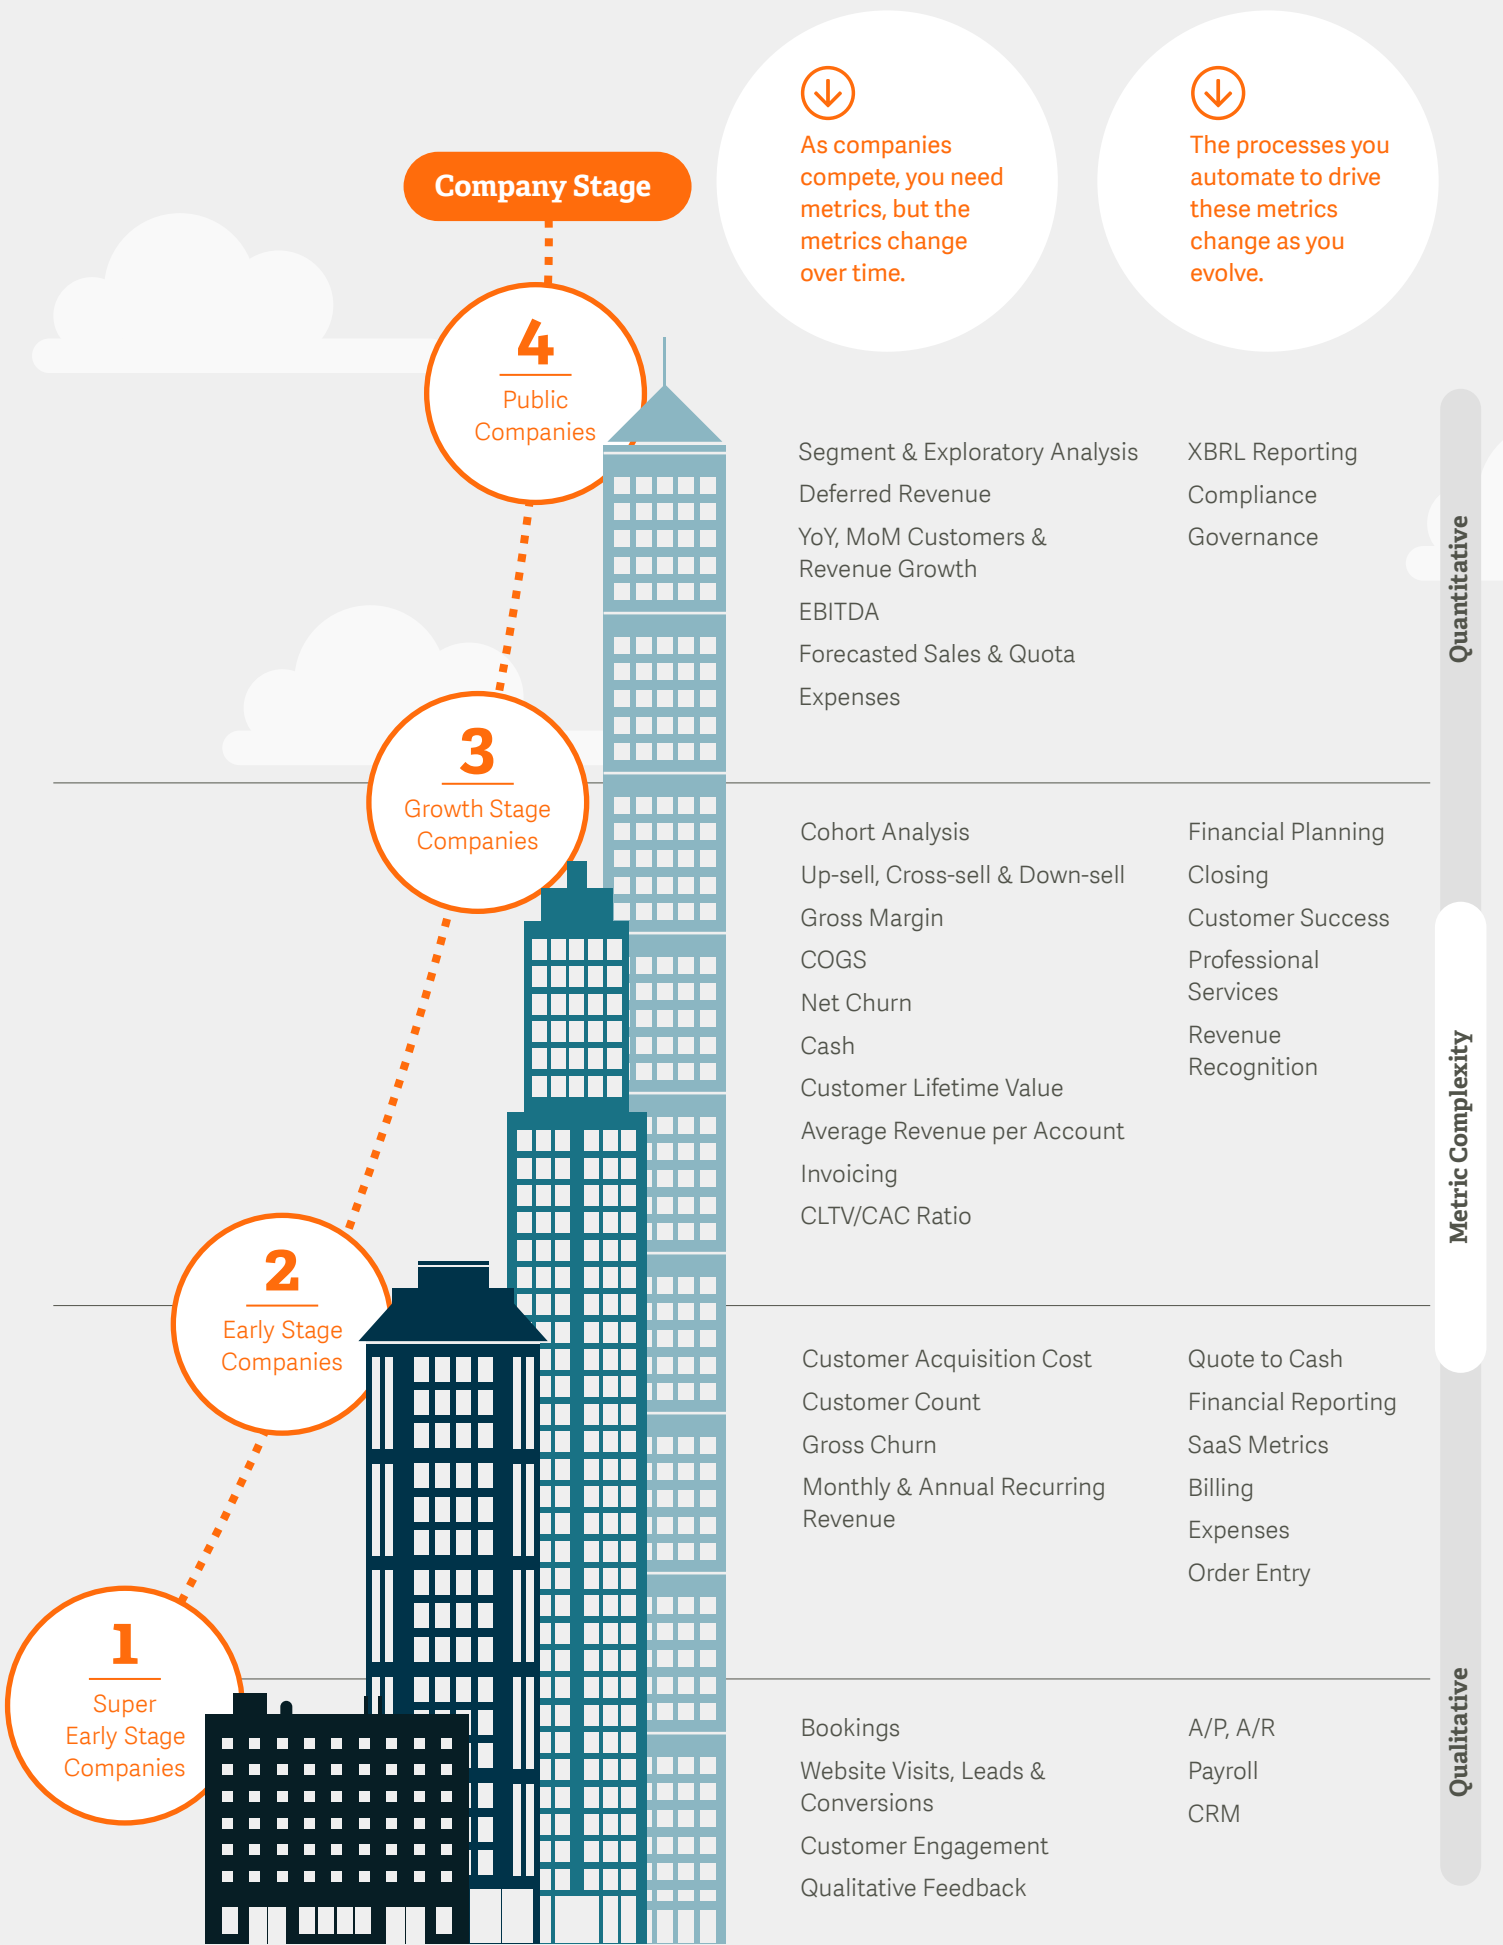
As companies compete, you need metrics, but the metrics change over time.

The processes you automate to drive these metrics change as you evolve.

Company Stage

4
Public Companies

3
Growth Stage Companies

2
Early Stage Companies

1
Super Early Stage Companies

Segment & Exploratory Analysis
Deferred Revenue
YoY, MoM Customers & Revenue Growth
EBITDA
Forecasted Sales & Quota
Expenses

XBRL Reporting
Compliance
Governance

Cohort Analysis
Up-sell, Cross-sell & Down-sell
Gross Margin
COGS
Net Churn
Cash
Customer Lifetime Value
Average Revenue per Account
Invoicing
CLTV/CAC Ratio

Financial Planning
Closing
Customer Success
Professional Services
Revenue Recognition

Customer Acquisition Cost
Customer Count
Gross Churn
Monthly & Annual Recurring Revenue

Quote to Cash
Financial Reporting
SaaS Metrics
Billing
Expenses
Order Entry

Bookings
Website Visits, Leads & Conversions
Customer Engagement
Qualitative Feedback

A/P, A/R
Payroll
CRM

Quantitative
Metric Complexity
Qualitative